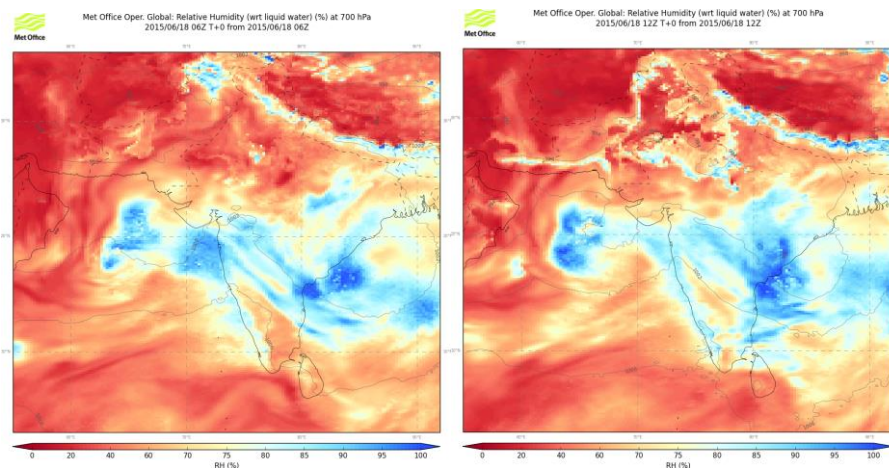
Met Office

Met Office Oper. Global: Relative Humidity (wrt liquid water) (%) at 700 hPa
2015/06/18 06Z T+0 from 2015/06/18 06Z

0 20 40 60 70 75 80 85 90 95 100
RH (%)

Met Office

Met Office Oper. Global: Relative Humidity (wrt liquid water) (%) at 700 hPa
2015/06/18 12Z T+0 from 2015/06/18 12Z

0 20 40 60 70 75 80 85 90 95 100
RH (%)